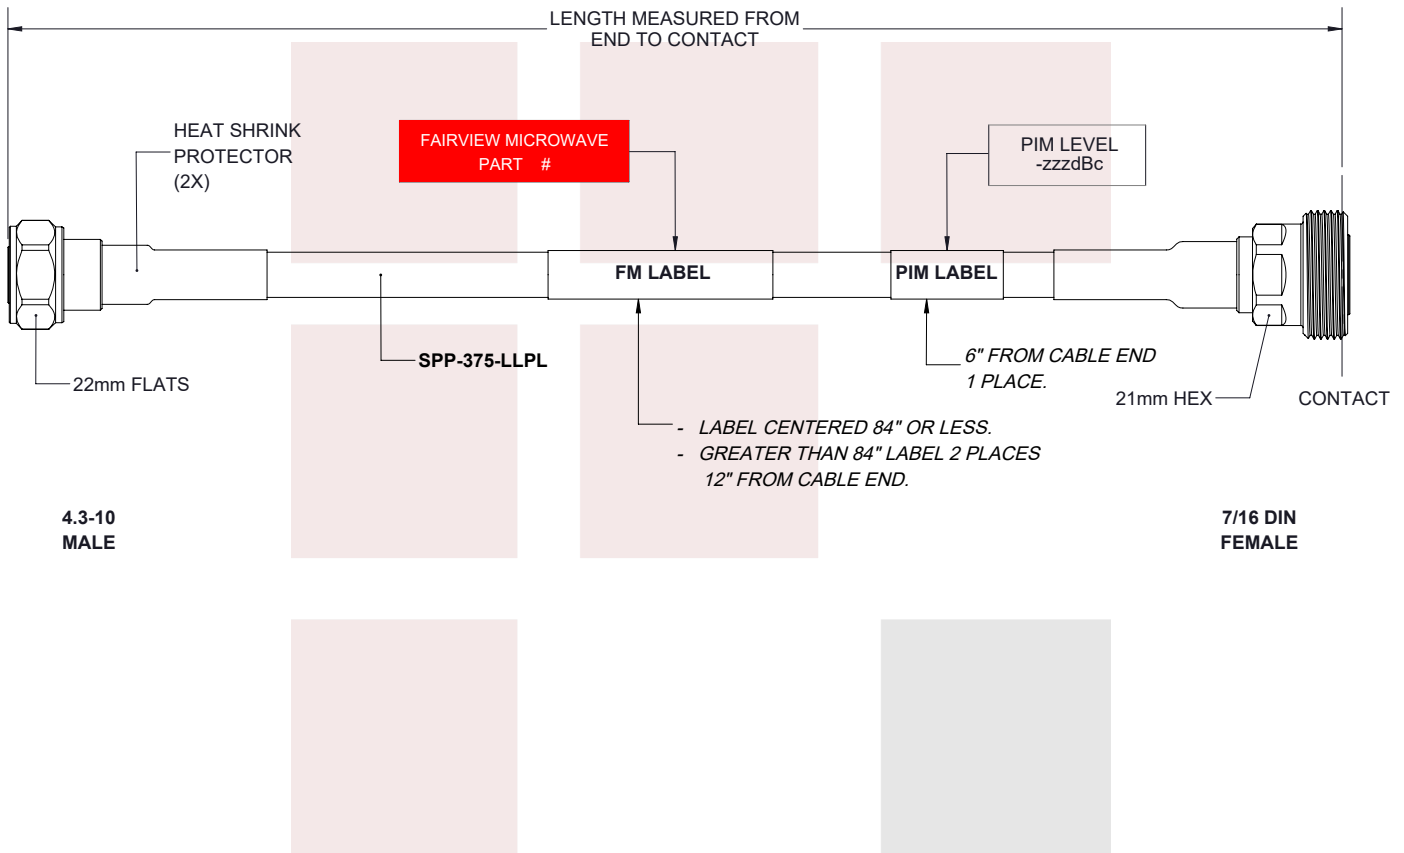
LENGTH MEASURED FROM END TO CONTACT

HEAT SHRINK PROTECTOR (2X)

FAIRVIEW MICROWAVE PART #

PIM LEVEL -zzzdBc

FM LABEL

PIM LABEL

22mm FLATS

SPP-375-LLPL

6" FROM CABLE END 1 PLACE.

21mm HEX

CONTACT

- LABEL CENTERED 84" OR LESS.
- GREATER THAN 84" LABEL 2 PLACES 12" FROM CABLE END.

4.3-10 MALE

7/16 DIN FEMALE